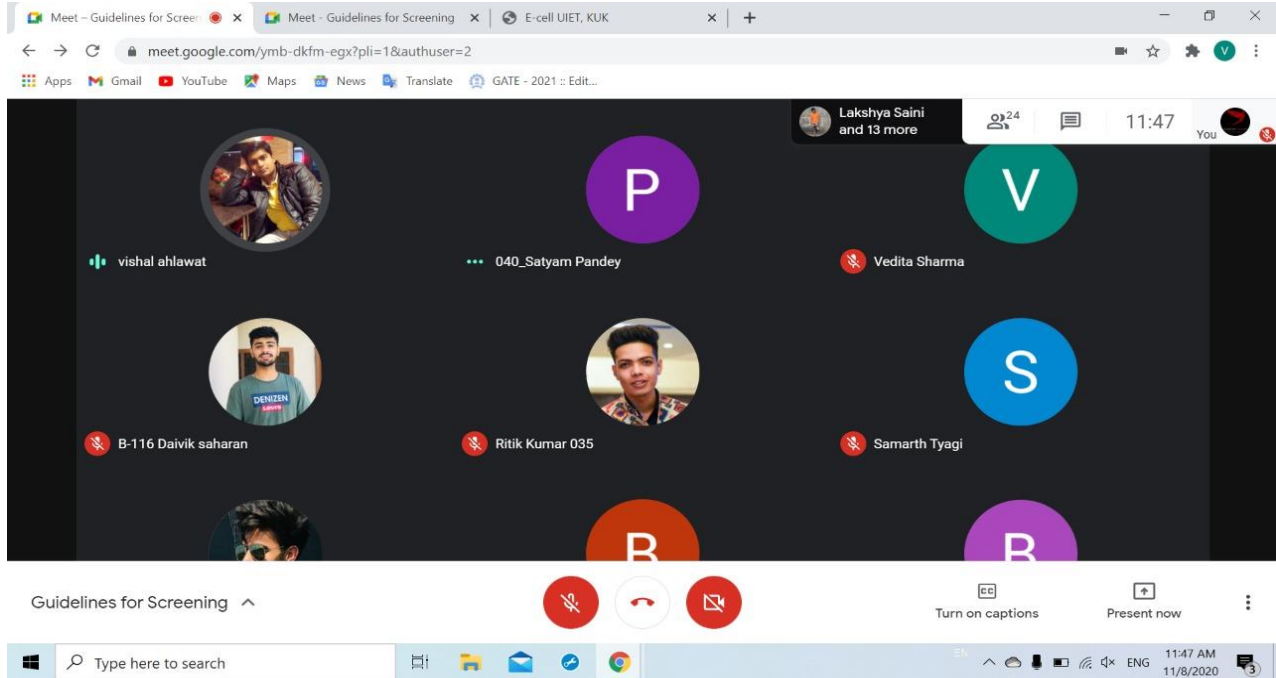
Meet – Guidelines for Screen ×
Meet - Guidelines for Screening ×
E-cell UIET, KUK ×
+

meet.google.com/ymb-dkfm-egx?pli=1&authuser=2

Apps Gmail YouTube Maps News Translate GATE - 2021 :: Edit...

Lakshya Saini and 13 more
24
11:47
You

P
V

vishal ahlawat
040_Satyam Pandey
Vedita Sharma

DENIZEN Levi's

S

B-116 Daivik saharan
Ritik Kumar 035
Samarth Tyagi

R
R

Guidelines for Screening ^

CC
Turn on captions
Present now

Type here to search
ENG
11:47 AM
11/8/2020
3